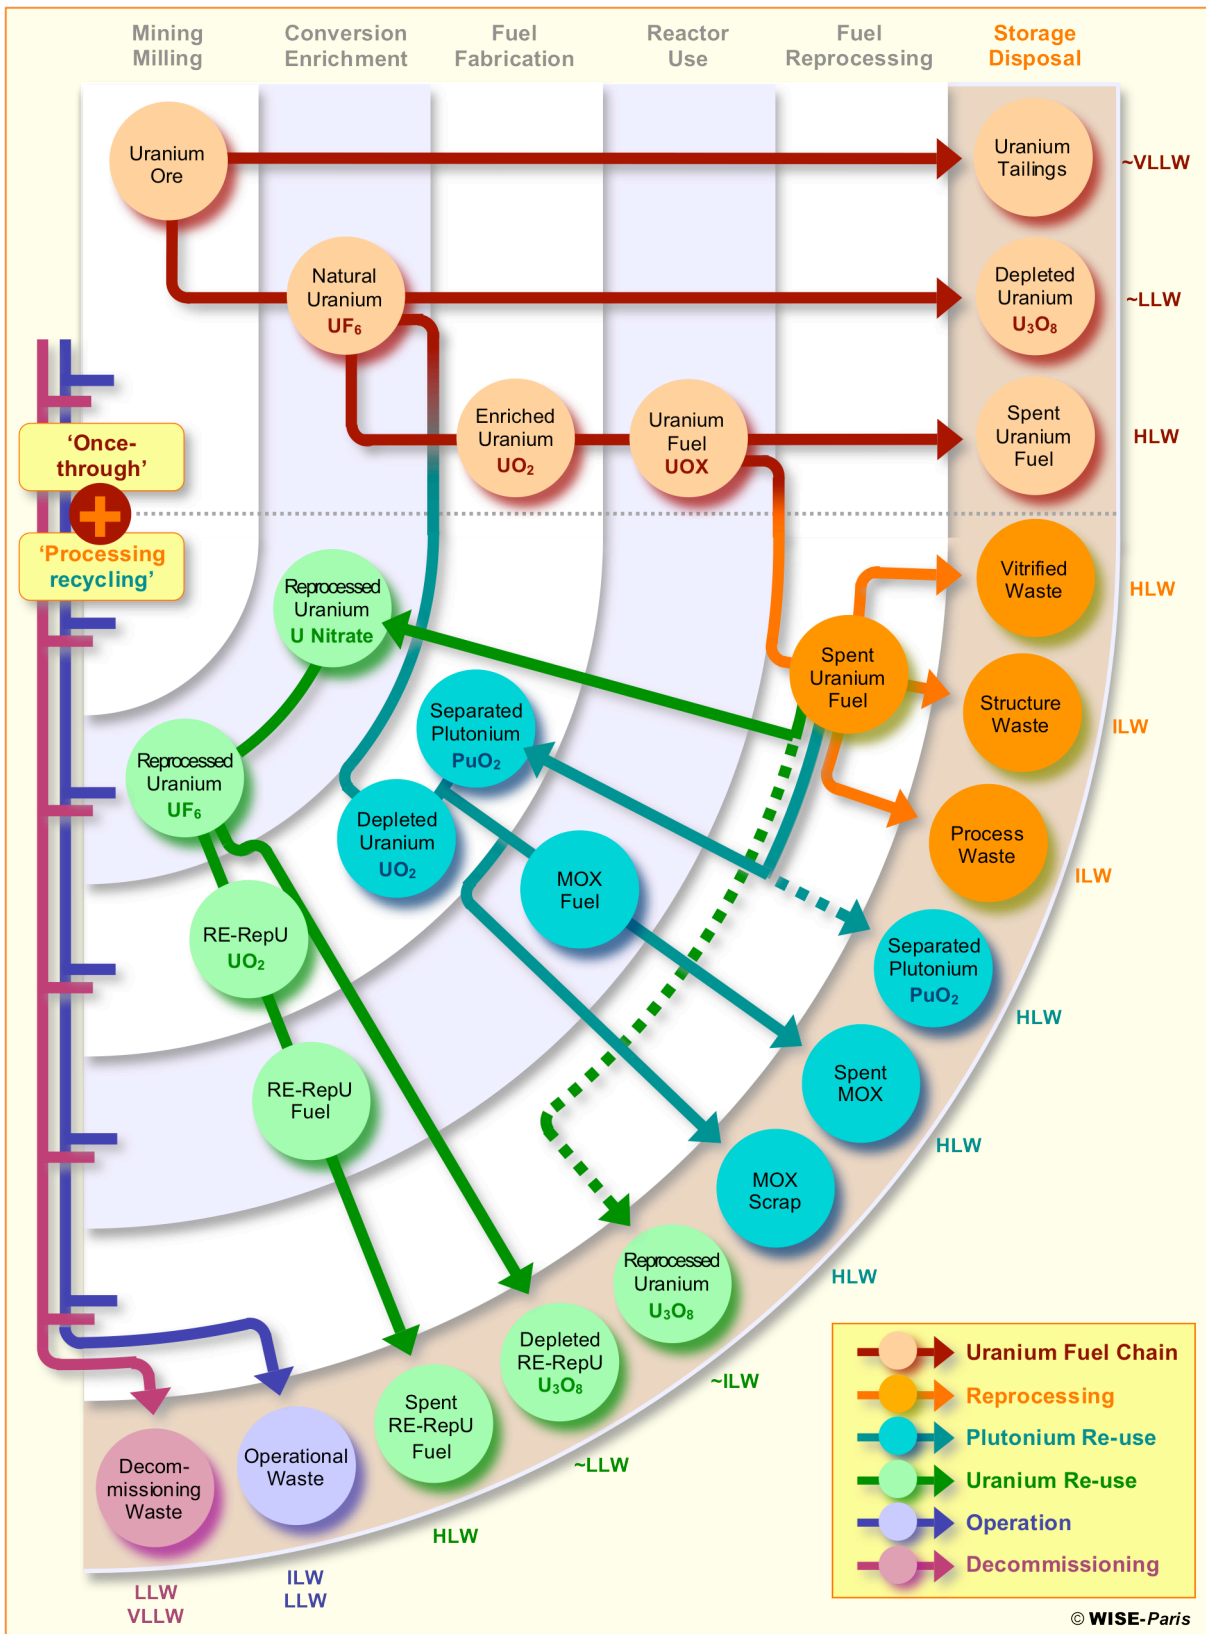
Mining Milling

Conversion Enrichment

Fuel Fabrication

Reactor Use

Fuel Reprocessing

Storage Disposal

Uranium Ore

Uranium Tailings

~VLLW

Natural Uranium $UF_6$

Depleted Uranium $U_3O_8$

~LLW

Enriched Uranium $UO_2$

Uranium Fuel UOX

Spent Uranium Fuel

HLW

'Once-through'

'Processing recycling'

Vitrified Waste

HLW

Reprocessed Uranium U Nitrate

Spent Uranium Fuel

Structure Waste

ILW

Separated Plutonium $PuO_2$

Reprocessed Uranium $UF_6$

Depleted Uranium $UO_2$

Process Waste

ILW

MOX Fuel

Separated Plutonium $PuO_2$

RE-RepU $UO_2$

HLW

Spent MOX

HLW

RE-RepU Fuel

MOX Scrap

HLW

Reprocessed Uranium $U_3O_8$

Depleted RE-RepU $U_3O_8$

~ILW

Spent RE-RepU Fuel

~LLW

Operational Waste

Decom-missioning Waste

HLW

LLW VLLW

ILW LLW

Uranium Fuel Chain

Reprocessing

Plutonium Re-use

Uranium Re-use

Operation

Decommissioning

© WISE-Paris